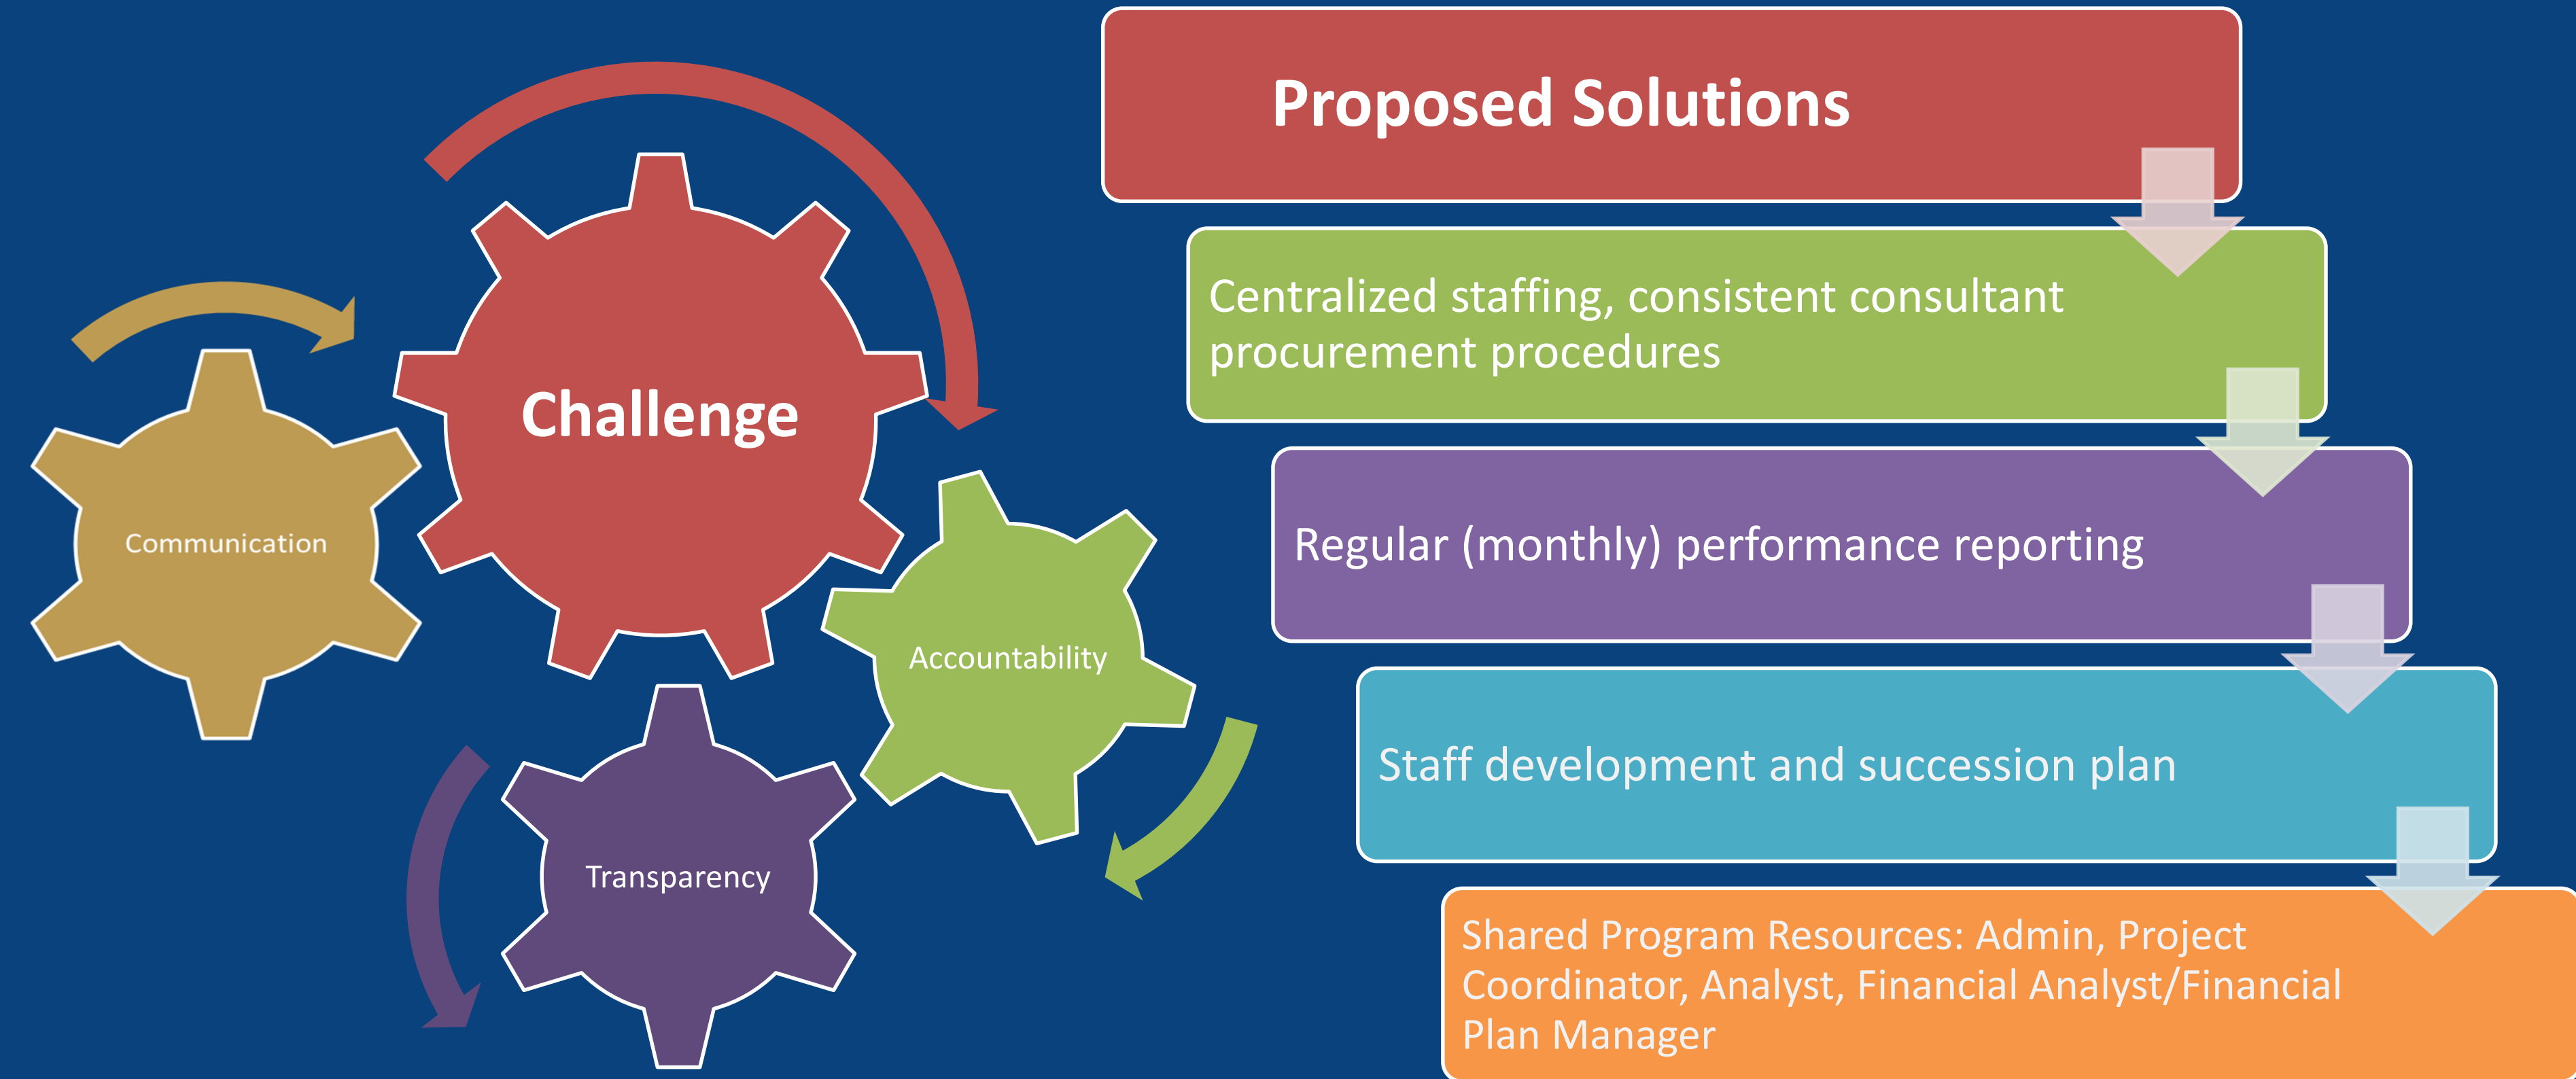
Challenge

Communication

Accountability

Transparency

Proposed Solutions

Centralized staffing, consistent consultant procurement procedures

Regular (monthly) performance reporting

Staff development and succession plan

Shared Program Resources: Admin, Project Coordinator, Analyst, Financial Analyst/Financial Plan Manager